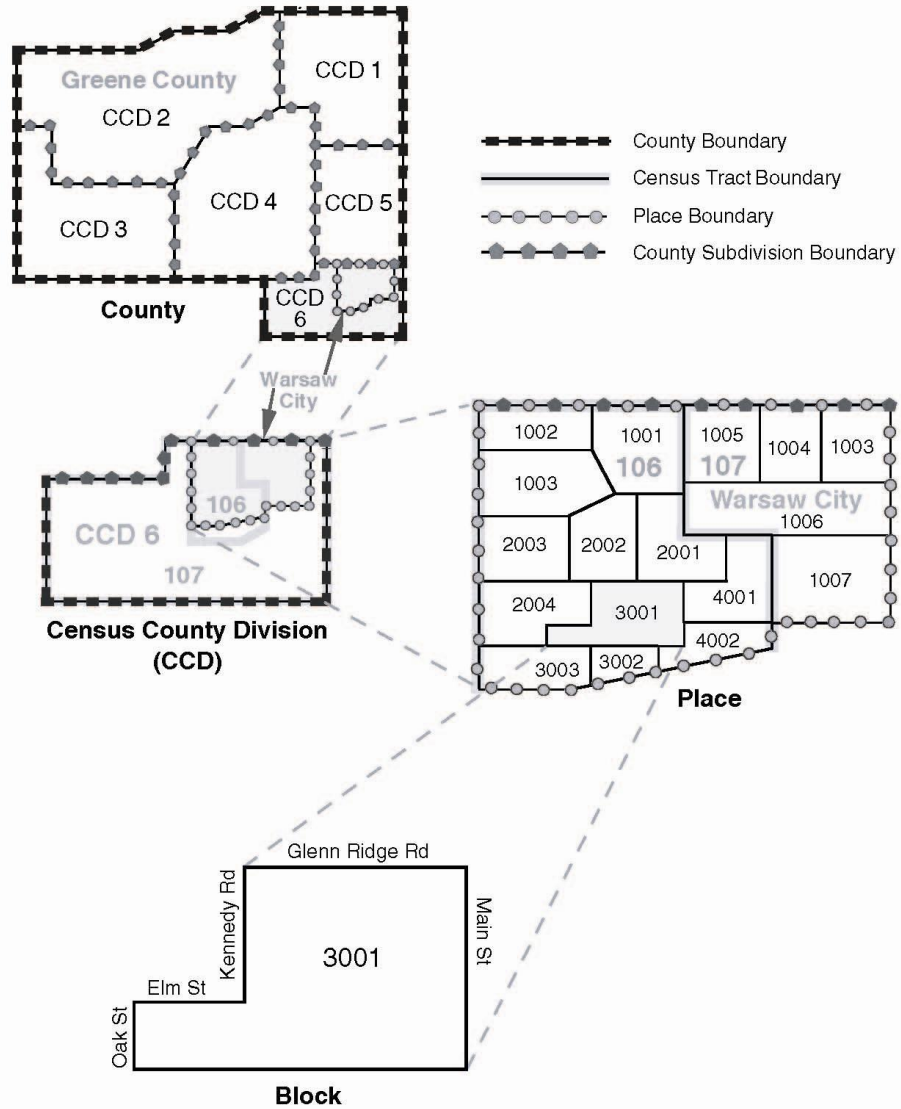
Greene County
CCD 1
CCD 2
CCD 3
CCD 4
CCD 5
CCD 6
County

County Boundary
Census Tract Boundary
Place Boundary
County Subdivision Boundary

Warsaw City

CCD 6
106
107
Census County Division (CCD)

1002
1001
106
1005
107
1004
1003
1003
Warsaw City
1006
2003
2002
2001
1007
2004
3001
4001
4002
3003
3002
Place

Glenn Ridge Rd
Kennedy Rd
Main St
3001
Elm St
Oak St
Block